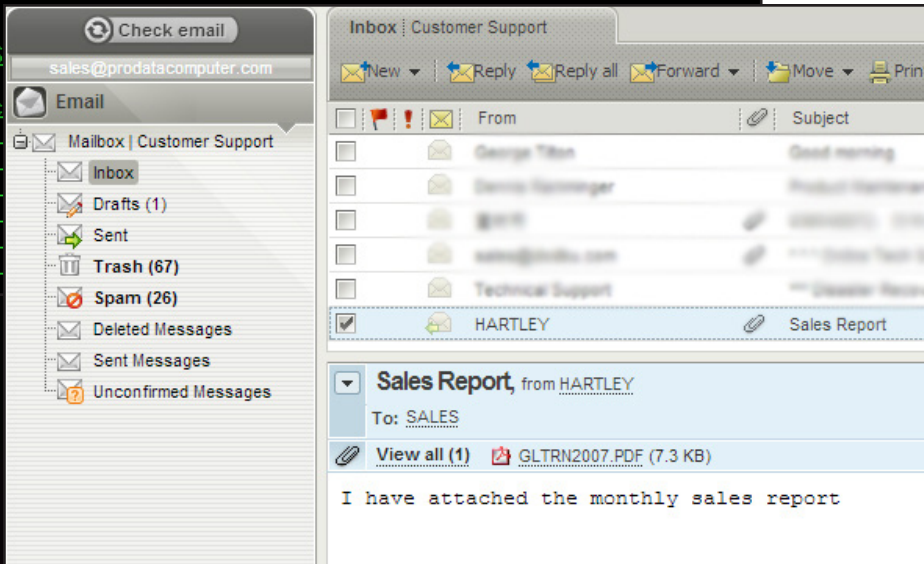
Check email
sales@prodatacomputer.com
Email
Mailbox | Customer Support
Inbox
Drafts (1)
Sent
Trash (67)
Spam (26)
Deleted Messages
Sent Messages
Unconfirmed Messages

Inbox | Customer Support
New
Reply
Reply all
Forward
Move
Prin

From
Subject
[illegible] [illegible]
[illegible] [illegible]
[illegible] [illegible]
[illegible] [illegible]
Technical Support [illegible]
HARTLEY Sales Report

Sales Report, from HARTLEY
To: SALES
View all (1) GLTRN2007.PDF (7.3 KB)

I have attached the monthly sales report